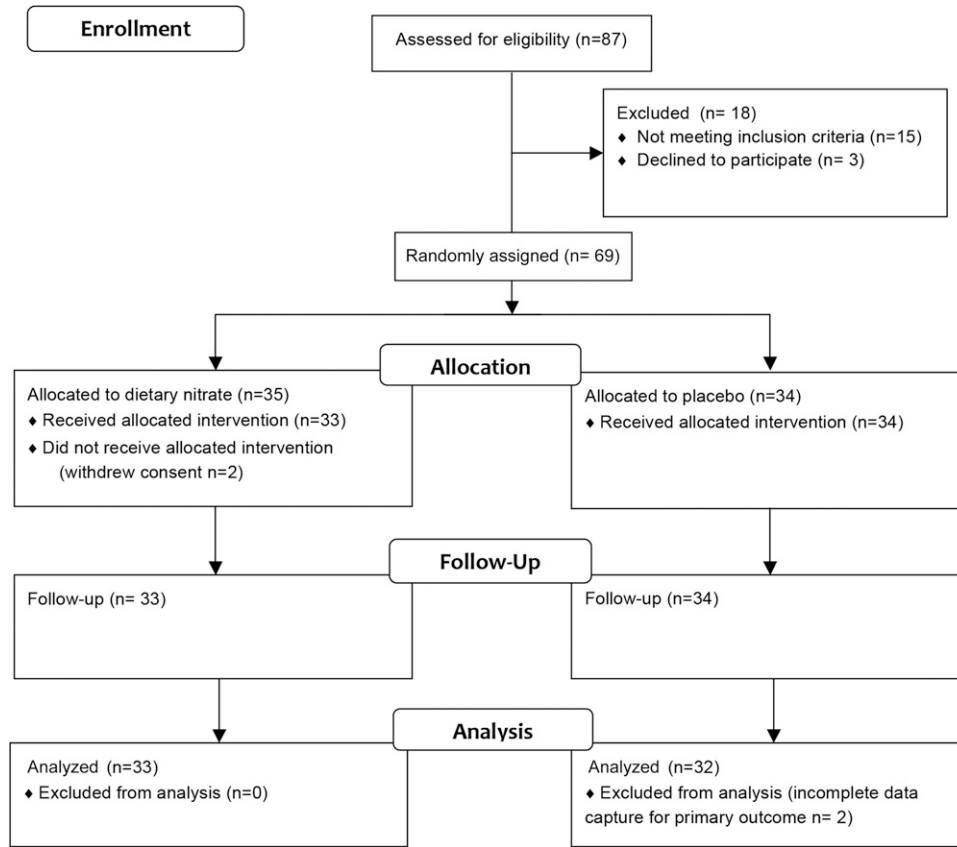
Enrollment

Assessed for eligibility (n=87)

Excluded (n= 18)
♦ Not meeting inclusion criteria (n=15)
♦ Declined to participate (n= 3)

Randomly assigned (n= 69)

Allocation

Allocated to dietary nitrate (n=35)
♦ Received allocated intervention (n=33)
♦ Did not receive allocated intervention (withdrew consent n=2)

Allocated to placebo (n=34)
♦ Received allocated intervention (n=34)

Follow-Up

Follow-up (n= 33)

Follow-up (n=34)

Analysis

Analyzed (n=33)
♦ Excluded from analysis (n=0)

Analyzed (n=32)
♦ Excluded from analysis (incomplete data capture for primary outcome n= 2)